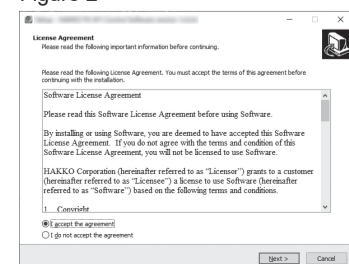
Figure 2

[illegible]

License Agreement
Please read the following important information before continuing.

Please read the following License Agreement. You must accept the terms of this agreement before continuing with the installation.

Software License Agreement

Please read this Software License Agreement before using Software.

By installing or using Software, you are deemed to have accepted this Software License Agreement. If you do not agree with the terms and condition of this Software License Agreement, you will not be licensed to use Software.

HAKKO Corporation (hereinafter referred to as "Licensor") grants to a customer (hereinafter referred to as "Licensee") a license to use Software (hereinafter referred to as "Software") based on the following terms and conditions.

1. Copyright

I accept the agreement
I do not accept the agreement

Next >
Cancel